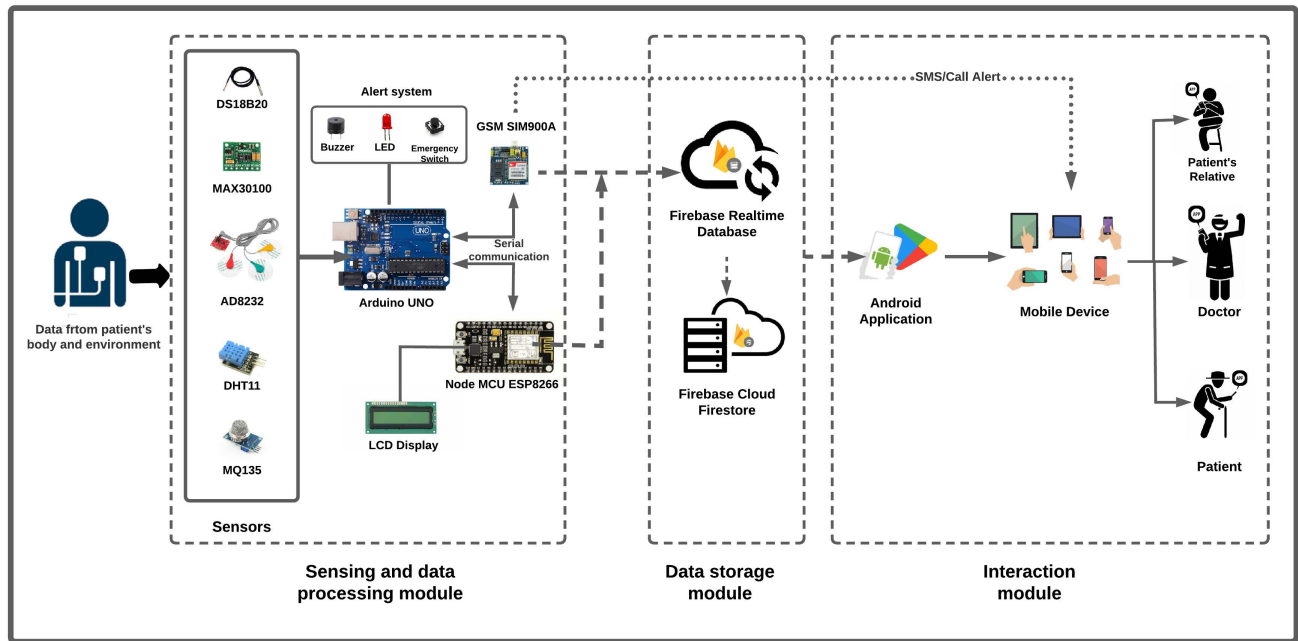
Data frtom patient's body and environment

DS18B20

MAX30100

AD8232

DHT11

MQ135

Sensors

Alert system

Buzzer

LED

Emergency Switch

GSM SIM900A

Serial communication

Arduino UNO

Node MCU ESP8266

LCD Display

SMS/Call Alert

Firebase Realtime Database

Firebase Cloud Firestore

Android Application

Mobile Device

Patient's Relative

Doctor

Patient

Sensing and data processing module

Data storage module

Interaction module